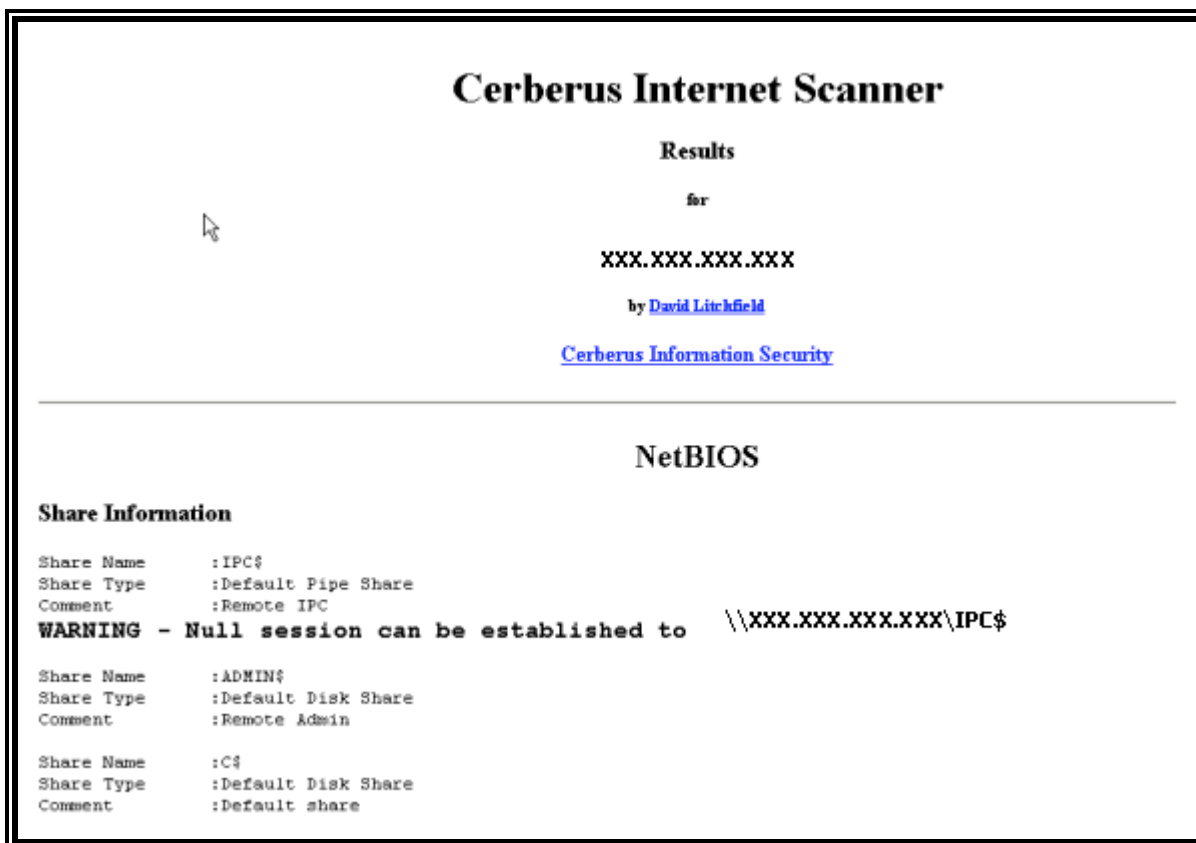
Cerberus Internet Scanner

Results

for

XXX.XXX.XXX.XXX

by David Litchfield

Cerberus Information Security

NetBIOS

Share Information

Share Name :IPC$
Share Type :Default Pipe Share
Comment :Remote IPC
WARNING - Null session can be established to \\XXX.XXX.XXX.XXX\IPC$

Share Name :ADMIN$
Share Type :Default Disk Share
Comment :Remote Admin

Share Name :C$
Share Type :Default Disk Share
Comment :Default share